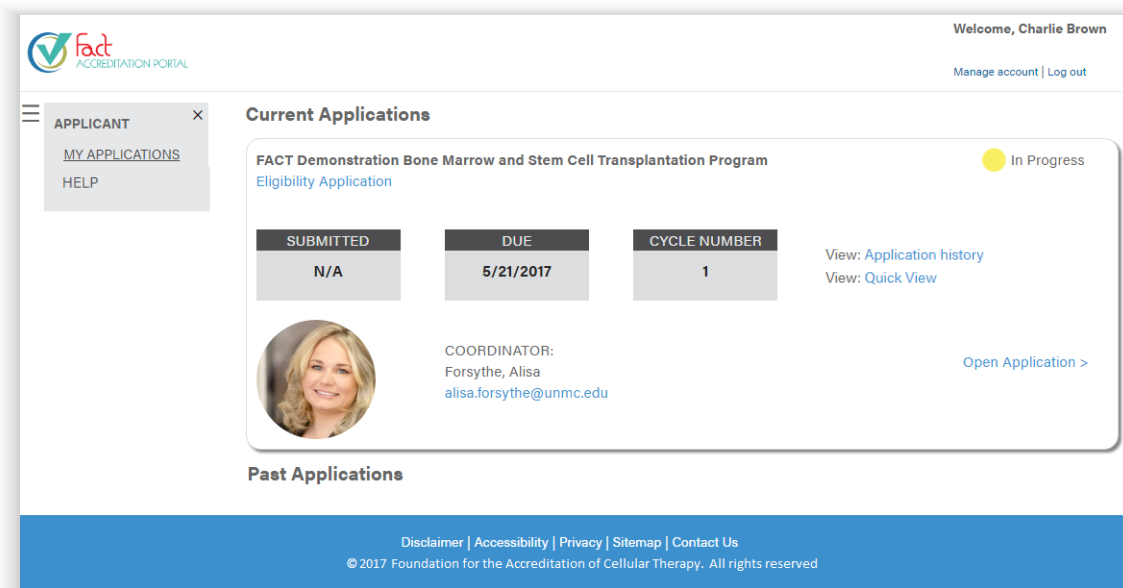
Fact
ACCREDITATION PORTAL

Welcome, Charlie Brown

Manage account | Log out

APPLICANT

×

MY APPLICATIONS

HELP

Current Applications

FACT Demonstration Bone Marrow and Stem Cell Transplantation Program

In Progress

Eligibility Application

| SUBMITTED | DUE | CYCLE NUMBER |
|---|---|---|
| N/A | 5/21/2017 | 1 |

View: Application history

View: Quick View

COORDINATOR:
Forsythe, Alisa
alisa.forsythe@unmc.edu

Open Application >

Past Applications

Disclaimer | Accessibility | Privacy | Sitemap | Contact Us

© 2017 Foundation for the Accreditation of Cellular Therapy. All rights reserved